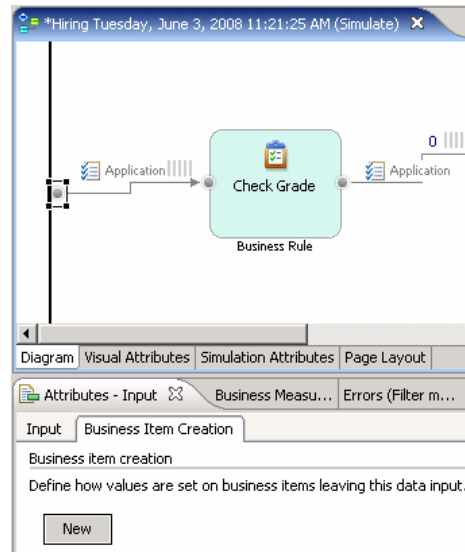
*Hiring Tuesday, June 3, 2008 11:21:25 AM (Simulate)

Application

Check Grade

Business Rule

0

Application

Diagram | Visual Attributes | Simulation Attributes | Page Layout

Attributes - Input | Business Measu... | Errors (Filter m...

Input | Business Item Creation

Business item creation

Define how values are set on business items leaving this data input.

New